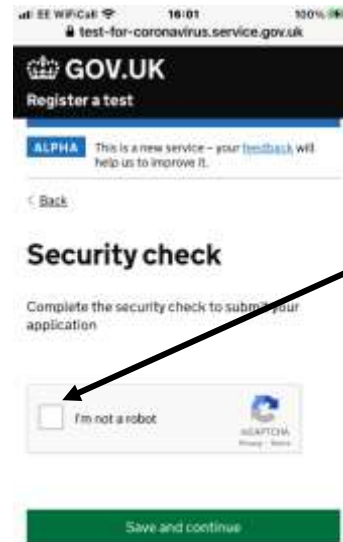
EE WiFiCall 16:01 100%
test-for-coronavirus.service.gov.uk

GOV.UK
Register a test

ALPHA This is a new service – your feedback will help us to improve it.

< Back

Security check

Complete the security check to submit your application

I'm not a robot
reCAPTCHA
Privacy - Terms

Save and continue